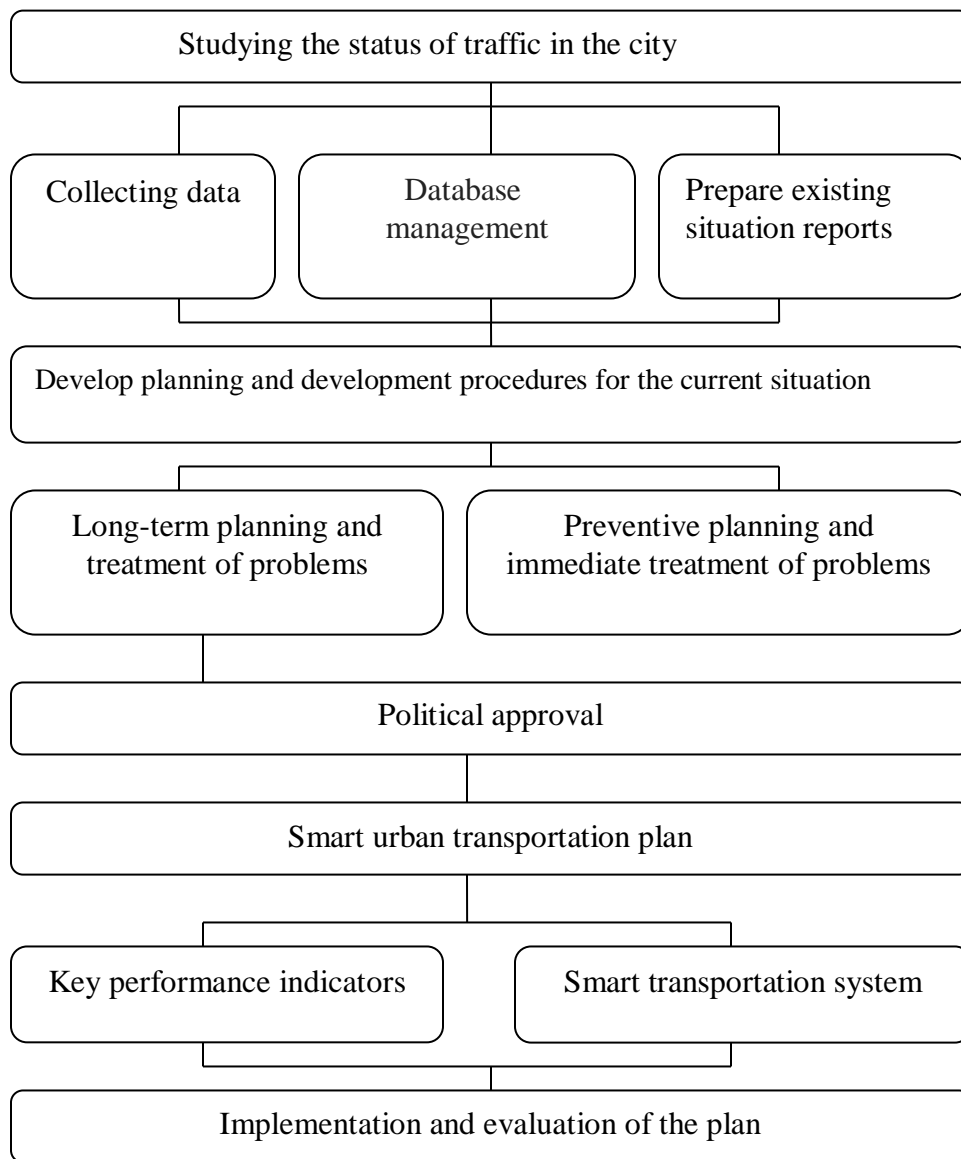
Studying the status of traffic in the city

Collecting data

Database management

Prepare existing situation reports

Develop planning and development procedures for the current situation

Long-term planning and treatment of problems

Preventive planning and immediate treatment of problems

Political approval

Smart urban transportation plan

Key performance indicators

Smart transportation system

Implementation and evaluation of the plan